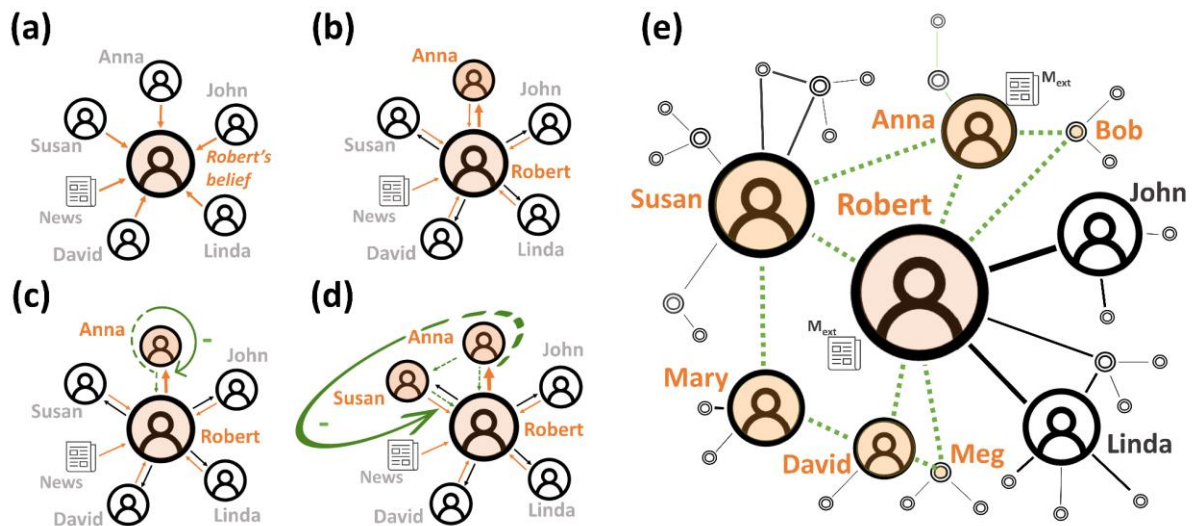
(a)
Anna
John
Susan
Robert's belief
News
David
Linda

(b)
Anna
John
Susan
Robert
News
David
Linda

(c)
Anna
-
John
Susan
Robert
News
David
Linda

(d)
Anna
John
Susan
-
Robert
News
David
Linda

(e)
$M_{ext}$
Anna
Bob
Susan
Robert
John
$M_{ext}$
Mary
David
Meg
Linda